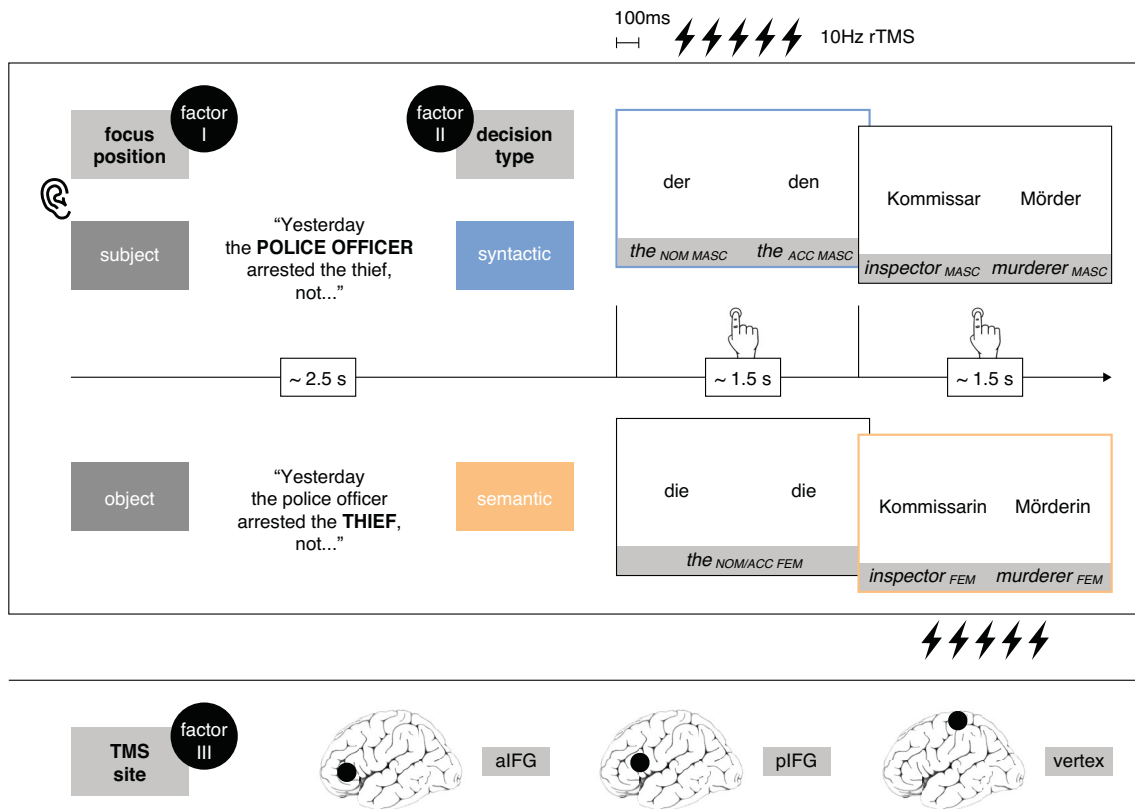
100ms

10Hz rTMS

focus position

factor I

factor II

decision type

der

den

the $_{NOM\ MASC}$ the $_{ACC\ MASC}$

Kommissar

Mörder

inspector $_{MASC}$ murderer $_{MASC}$

subject

"Yesterday the **POLICE OFFICER** arrested the thief, not..."

syntactic

~ 2.5 s

~ 1.5 s

~ 1.5 s

object

"Yesterday the police officer arrested the **THIEF**, not..."

semantic

die

die

the $_{NOM/ACC\ FEM}$

Kommissarin

Mörderin

inspector $_{FEM}$ murderer $_{FEM}$

TMS site

factor III

aIFG

pIFG

vertex